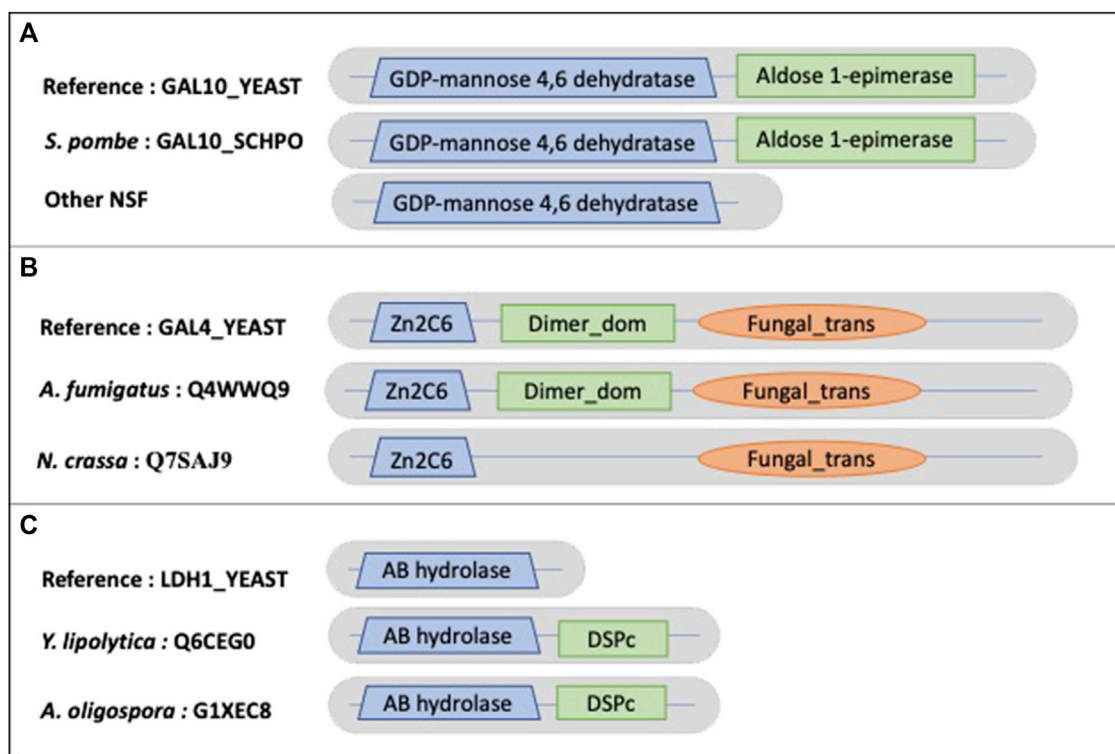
A

Reference : GAL10_YEAST GDP-mannose 4,6 dehydratase Aldose 1-epimerase

S. pombe : GAL10_SCHPO GDP-mannose 4,6 dehydratase Aldose 1-epimerase

Other NSF GDP-mannose 4,6 dehydratase

B

Reference : GAL4_YEAST Zn2C6 Dimer_dom Fungal_trans

A. fumigatus : Q4WWQ9 Zn2C6 Dimer_dom Fungal_trans

N. crassa : Q7SAJ9 Zn2C6 Fungal_trans

C

Reference : LDH1_YEAST AB hydrolase

Y. lipolytica : Q6CEG0 AB hydrolase DSPc

A. oligospora : G1XEC8 AB hydrolase DSPc